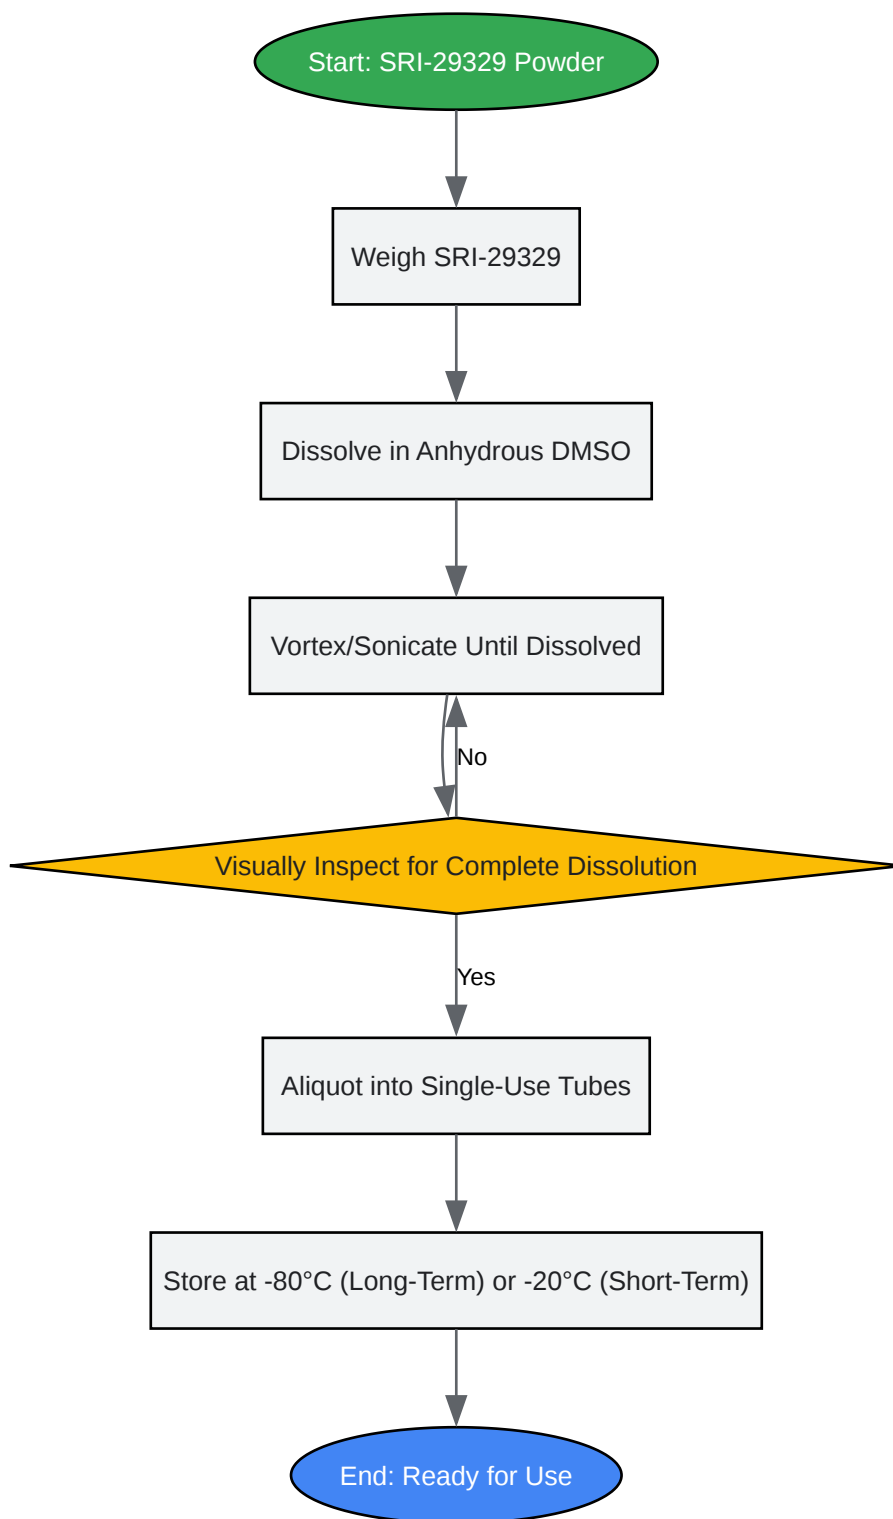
Start: SRI-29329 Powder

Weigh SRI-29329

Dissolve in Anhydrous DMSO

Vortex/Sonicate Until Dissolved

No

Visually Inspect for Complete Dissolution

Yes

Aliquot into Single-Use Tubes

Store at -80°C (Long-Term) or -20°C (Short-Term)

End: Ready for Use